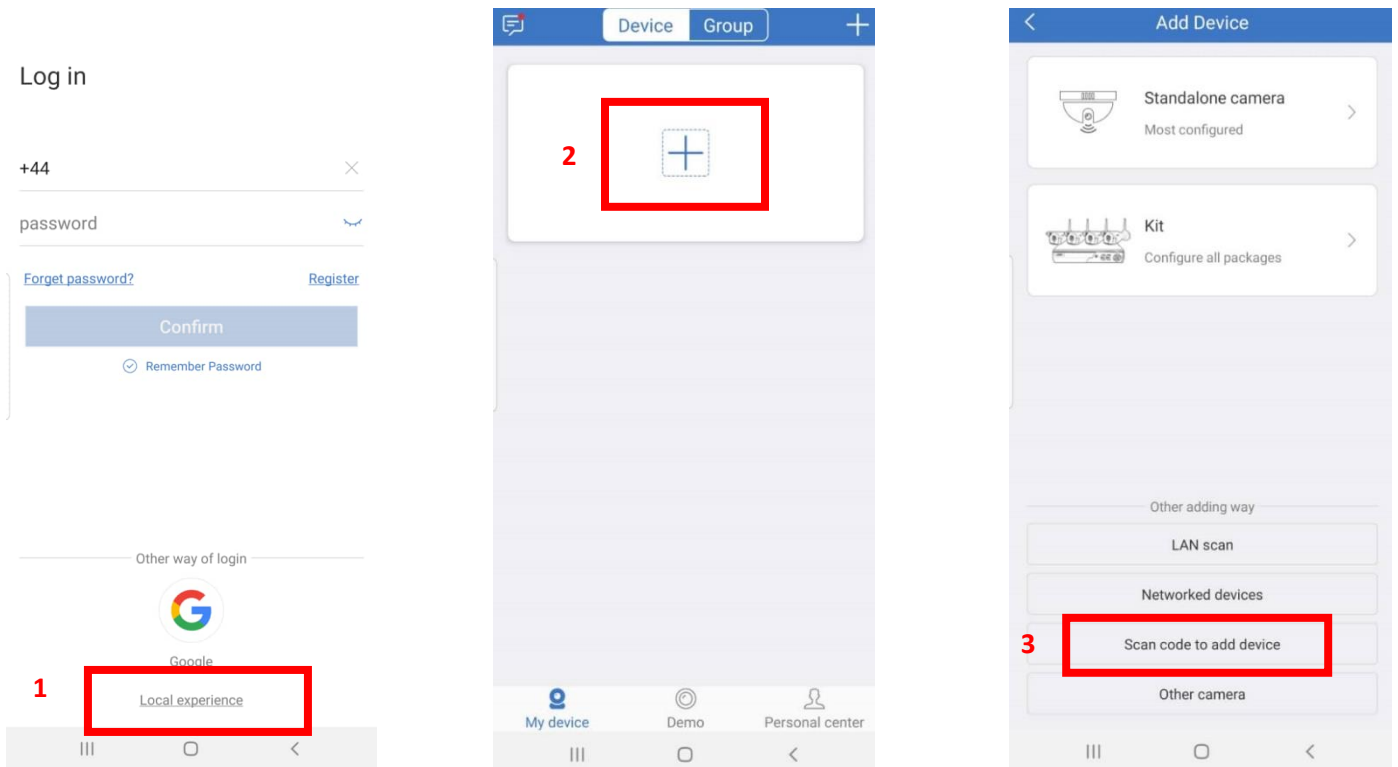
Log in

+44

password

Forget password?

Register

Confirm

Remember Password

Other way of login

Google

1

Local experience

Device Group

2

My device

Demo

Personal center

Add Device

Standalone camera

Most configured

Kit

Configure all packages

Other adding way

LAN scan

Networked devices

3

Scan code to add device

Other camera